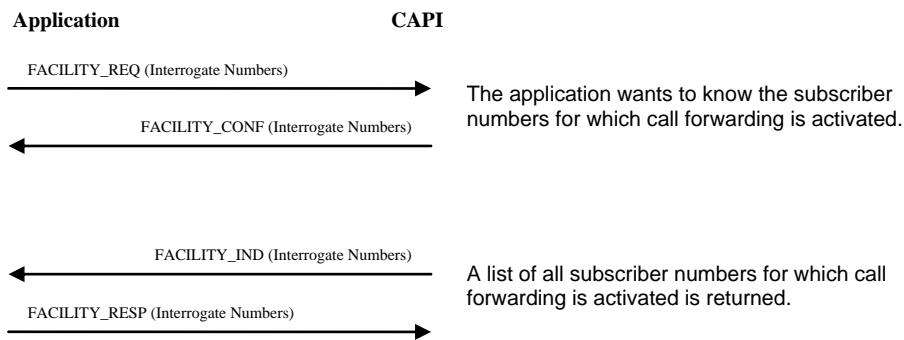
Application

CAPI

FACILITY_REQ (Interrogate Numbers)

FACILITY_CONF (Interrogate Numbers)

The application wants to know the subscriber numbers for which call forwarding is activated.

FACILITY_IND (Interrogate Numbers)

FACILITY_RESP (Interrogate Numbers)

A list of all subscriber numbers for which call forwarding is activated is returned.